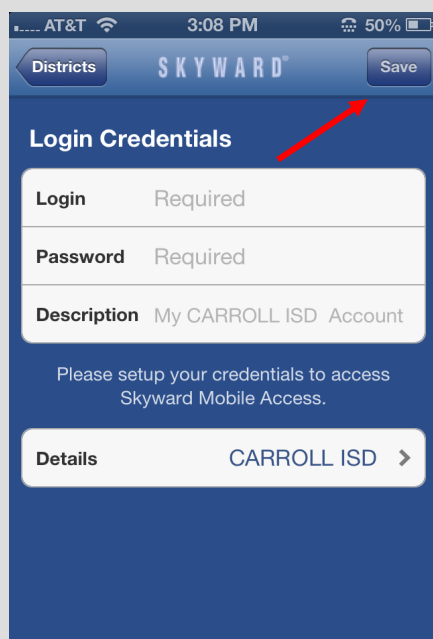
AT&T 3:08 PM 50%

Districts SKYWARD® Save

Login Credentials

Login Required

Password Required

Description My CARROLL ISD Account

Please setup your credentials to access Skyward Mobile Access.

Details CARROLL ISD >